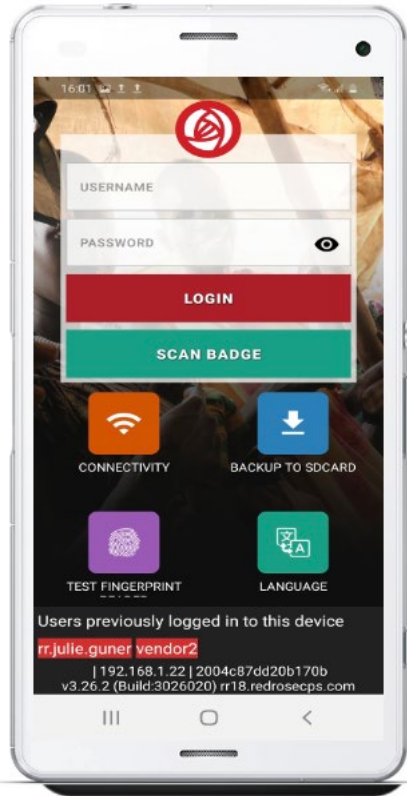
16:01

USERNAME

PASSWORD

LOGIN

SCAN BADGE

CONNECTIVITY

BACKUP TO SDCARD

TEST FINGERPRINT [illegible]

LANGUAGE

Users previously logged in to this device

rr.julie.guner vendor2

| 192.168.1.22 | 2004c87dd20b170b
v3.26.2 (Build:3026020) rr18.redrosecps.com